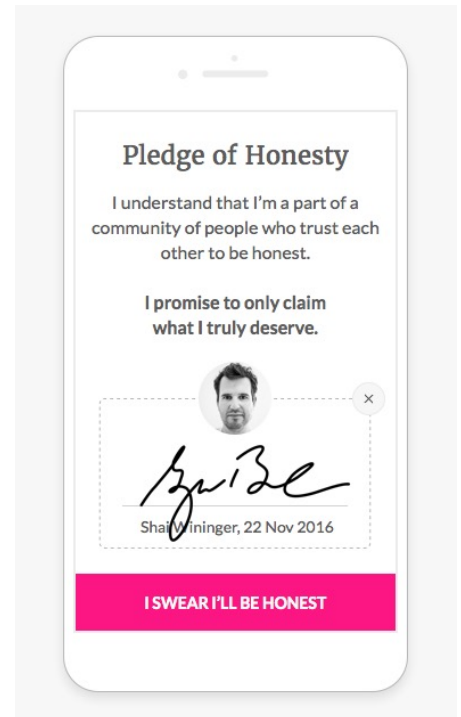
Pledge of Honesty

I understand that I'm a part of a community of people who trust each other to be honest.

I promise to only claim what I truly deserve.

×

Shai Wininger, 22 Nov 2016

I SWEAR I'LL BE HONEST